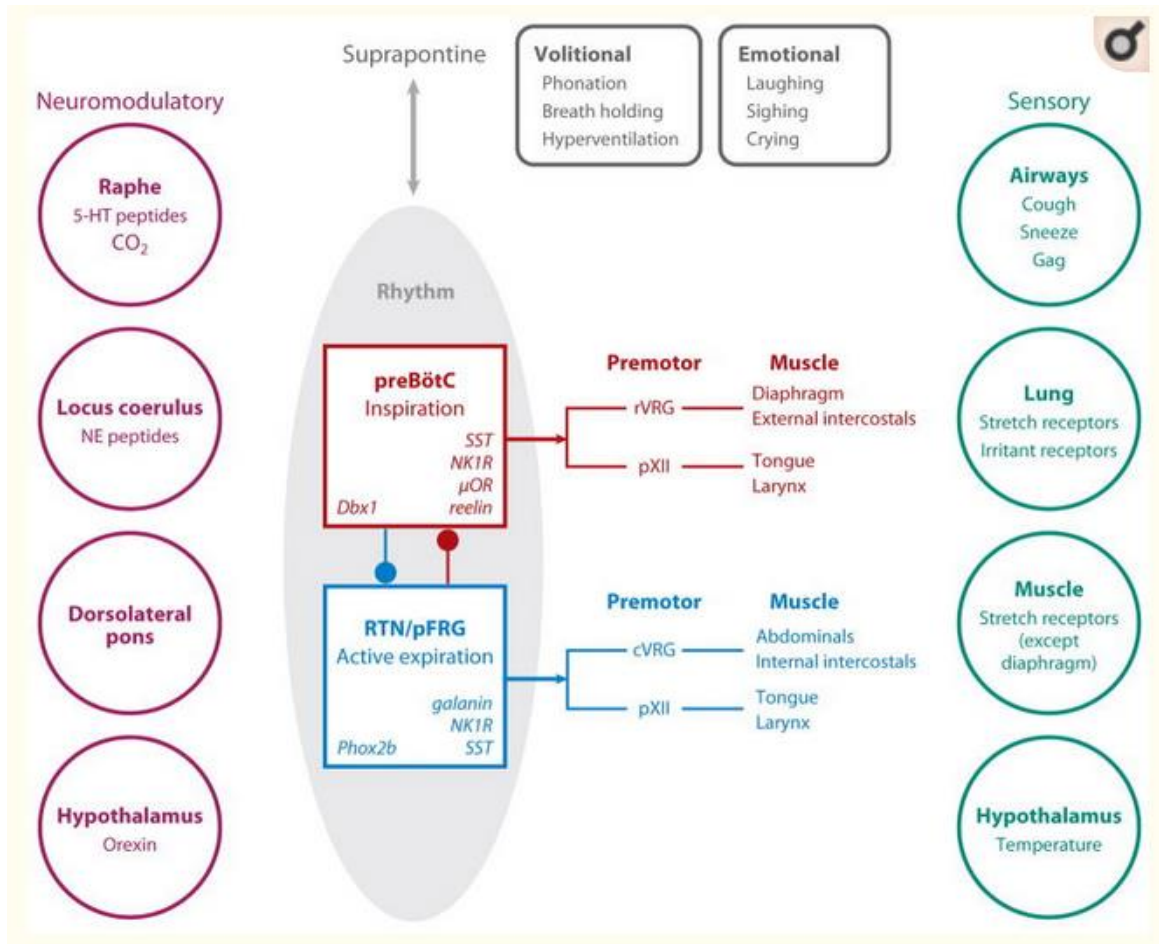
Suprapontine

Volitional
Phonation
Breath holding
Hyperventilation

Emotional
Laughing
Sighing
Crying

Neuromodulatory

Raphe
5-HT peptides
$CO_2$

Locus coeruleus
NE peptides

Dorsolateral pons

Hypothalamus
Orexin

Rhythm

preBötC
Inspiration
SST
NK1R
μOR
Dbx1
reelin

RTN/pFRG
Active expiration
galanin
NK1R
Phox2b
SST

Premotor
Muscle
rVRG
Diaphragm
External intercostals
pXII
Tongue
Larynx

Premotor
Muscle
cVRG
Abdominals
Internal intercostals
pXII
Tongue
Larynx

Sensory

Airways
Cough
Sneeze
Gag

Lung
Stretch receptors
Irritant receptors

Muscle
Stretch receptors
(except diaphragm)

Hypothalamus
Temperature